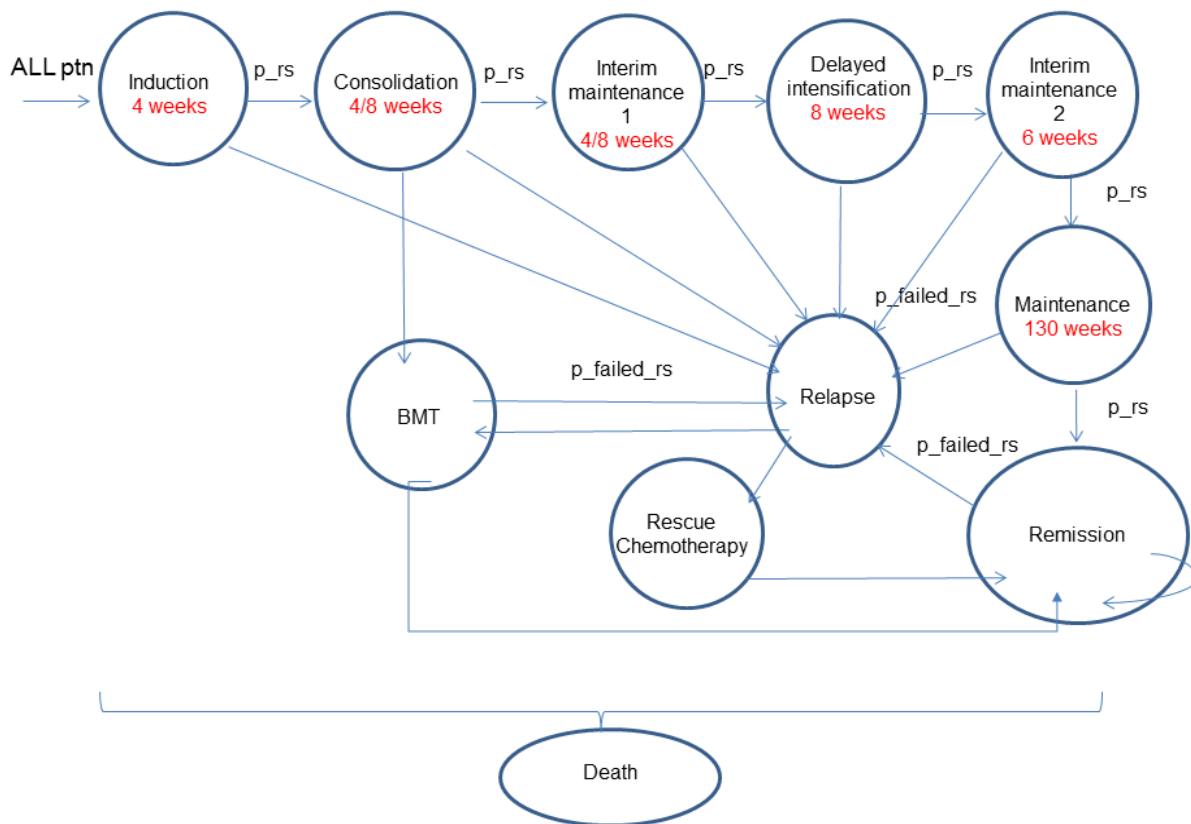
ALL ptn

Induction
4 weeks

p_rs

Consolidation
4/8 weeks

p_rs

Interim maintenance 1
4/8 weeks

p_rs

Delayed intensification
8 weeks

p_rs

Interim maintenance 2
6 weeks

p_rs

Maintenance
130 weeks

p_failed_rs

p_failed_rs

BMT

Relapse

p_rs

p_failed_rs

Rescue Chemotherapy

Remission

Death